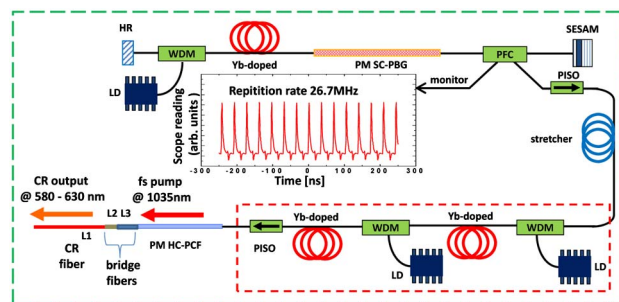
HR
WDM
Yb-doped
PM SC-PBG
PFC
SESAM
LD
monitor
PISO
Repitition rate 26.7MHz
Scope reading (arb. units)
stretcher
-300 -200 -100 0 100 200 300
Time [ns]
CR output @ 580 - 630 nm
fs pump @ 1035nm
L2 L3
L1
CR fiber
bridge fibers
PM HC-PCF
PISO
Yb-doped
WDM
Yb-doped
WDM
LD
LD